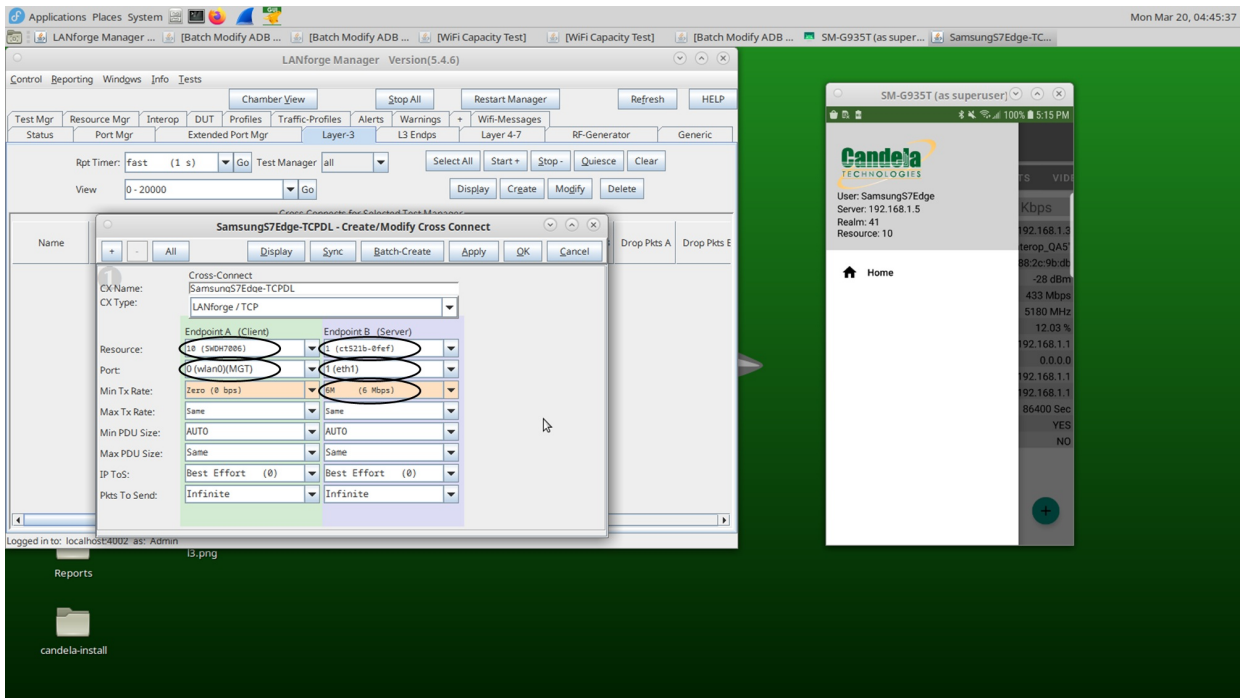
Applications Places System

Mon Mar 20, 04:45:37

LANforge Manager ... [Batch Modify ADB ... [Batch Modify ADB ... [WiFi Capacity Test] [WiFi Capacity Test] [Batch Modify ADB ... SM-G935T (as super... SamsungS7Edge-TC...

LANforge Manager Version(5.4.6)

Control Reporting Windows Info Tests

Chamber View Stop All Restart Manager Refresh HELP

Test Mgr Resource Mgr Interop DUT Profiles Traffic-Profiles Alerts Warnings + Wifi-Messages

Status Port Mgr Extended Port Mgr Layer-3 L3 Endps Layer 4-7 RF-Generator Generic

Rpt Timer: fast (1 s) Go Test Manager all Select All Start+ Stop- Quiesce Clear

View 0 - 20000 Go Display Create Modify Delete

Cross Connects for Selected Test Manager

Name Drop Pkts A Drop Pkts B

SamsungS7Edge-TCPDL - Create/Modify Cross Connect

+ - All Display Sync Batch-Create Apply OK Cancel

Cross-Connect

CX Name: SamsungS7Edge-TCPDL

CX Type: LANforge / TCP

Endpoint A (Client) Endpoint B (Server)

| | Endpoint A (Client) | Endpoint B (Server) |
|---|---|---|
| Resource: | 10 (SWDH7006) | 1 (ct521b-0fef) |
| Port: | 0 (wlan0)(MGT) | 1 (eth1) |
| Min Tx Rate: | Zero (0 bps) | 6M (6 Mbps) |
| Max Tx Rate: | Same | Same |
| Min PDU Size: | AUTO | AUTO |
| Max PDU Size: | Same | Same |
| IP ToS: | Best Effort (0) | Best Effort (0) |
| Pkts To Send: | Infinite | Infinite |

Logged in to: localhost:4002 as: Admin

l3.png

Reports

candela-install

SM-G935T (as superuser)

100% 5:15 PM

Candela TECHNOLOGIES

User: SamsungS7Edge
Server: 192.168.1.5
Realm: 41
Resource: 10

Home

TS VID

Kbps

192.168.1.3
iterop_QA5
88:2c:9b:db
-28 dBm
433 Mbps
5180 MHz
12.03 %
192.168.1.1
0.0.0.0
192.168.1.1
192.168.1.1
86400 Sec
YES
NO